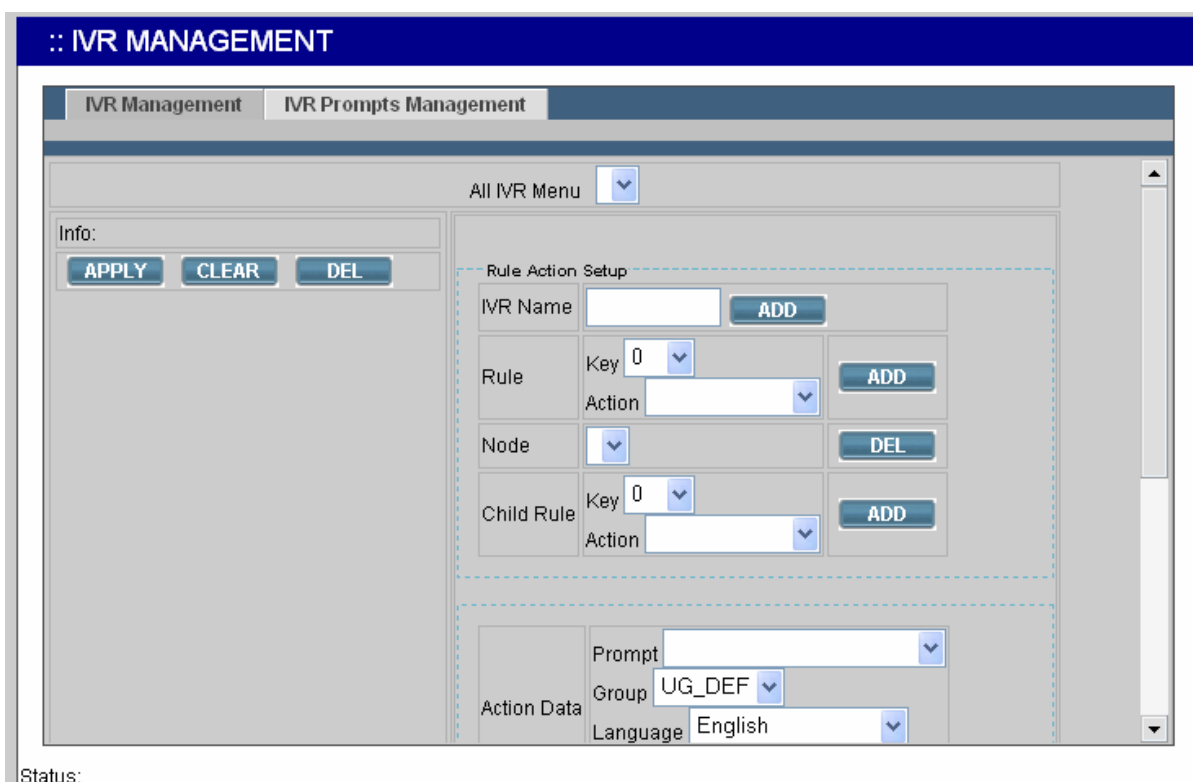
:: IVR MANAGEMENT

IVR Management | IVR Prompts Management

All IVR Menu

Info:

APPLY CLEAR DEL

Rule Action Setup

IVR Name ADD

Rule Key 0 Action ADD

Node DEL

Child Rule Key 0 Action ADD

Action Data Prompt Group UG_DEF Language English

Status: